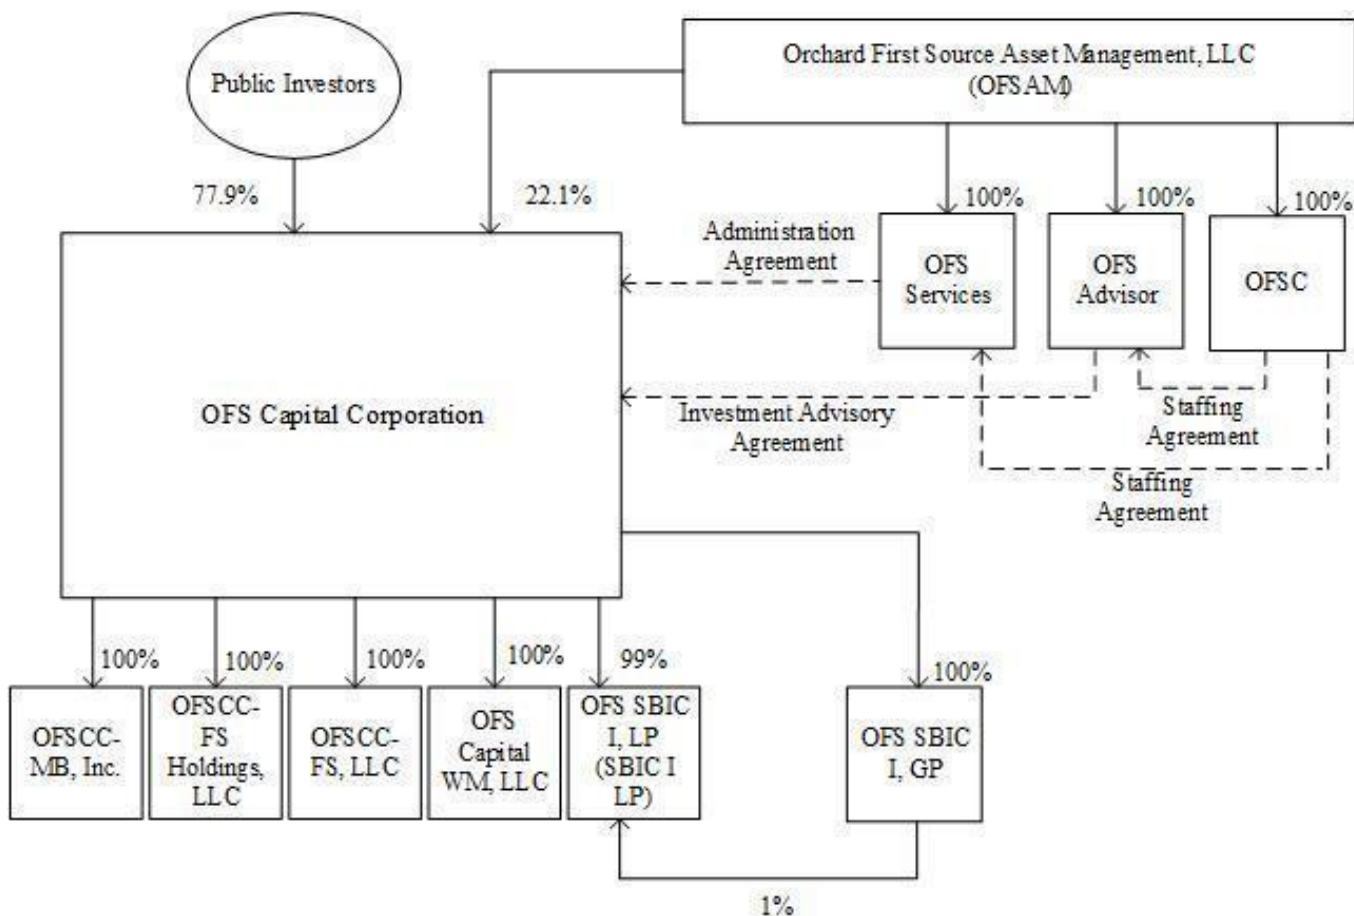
Public Investors

Orchard First Source Asset Management, LLC (OFSAM)

77.9%

22.1%

100%

100%

100%

Administration Agreement

OFS Services

OFS Advisor

OFSC

OFS Capital Corporation

Investment Advisory Agreement

Staffing Agreement

Staffing Agreement

100%

100%

100%

100%

99%

100%

OFSCC-MB, Inc.

OFSCC-FS Holdings, LLC

OFSCC-FS, LLC

OFS Capital WM, LLC

OFS SBIC I, LP (SBIC I LP)

OFS SBIC I, GP

1%